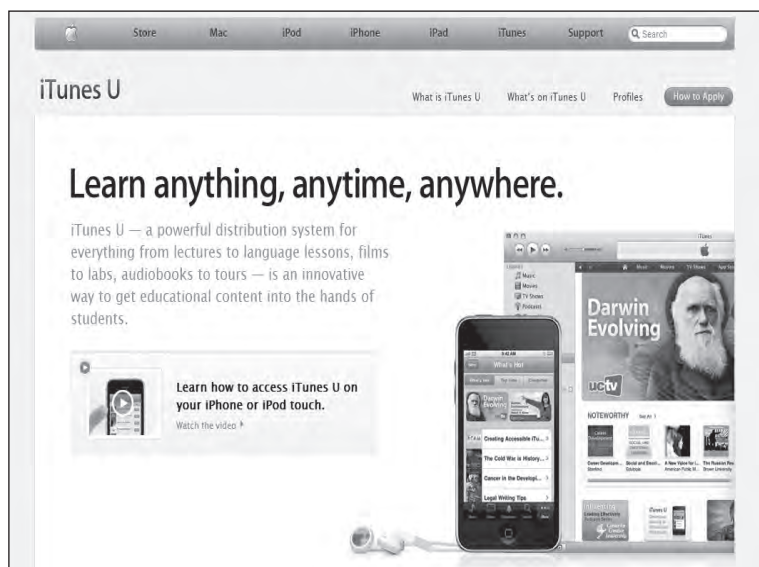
Store Mac iPod iPhone iPad iTunes Support Search

iTunes U

What is iTunes U What's on iTunes U Profiles How to Apply

Learn anything, anytime, anywhere.

iTunes U — a powerful distribution system for everything from lectures to language lessons, films to labs, audiobooks to tours — is an innovative way to get educational content into the hands of students.

Learn how to access iTunes U on your iPhone or iPod touch.

Watch the video

iTunes

Music
Movies
TV Shows
Podcasts

Darwin Evolving

uctv

NOTEWORTHY

What's Hot

Creating Accessible iTu...

The Cold War in History...

Cancer in the Developi...

Legal Writing Tips